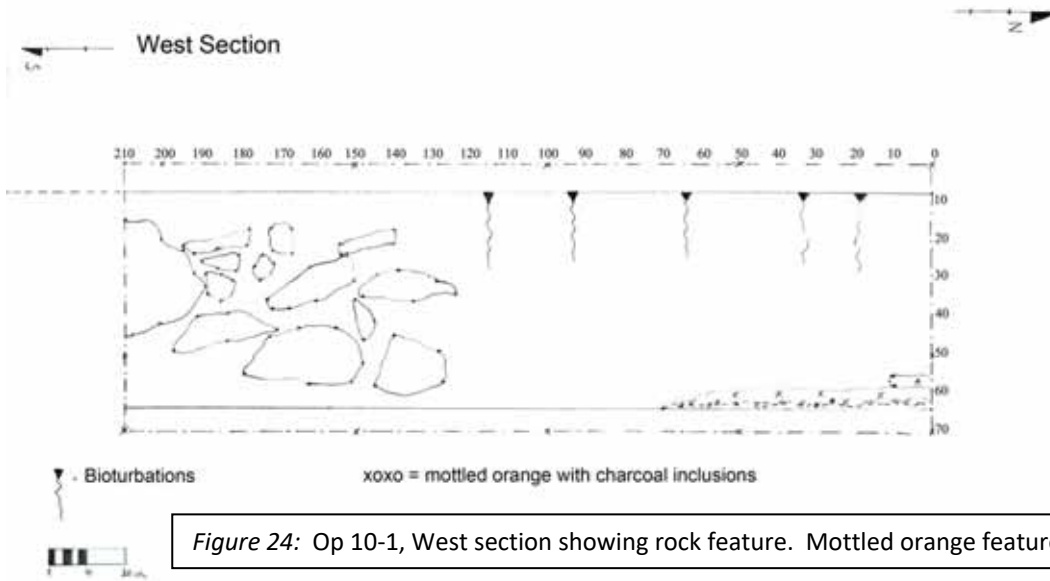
West Section

S

N

210 200 190 180 170 160 150 140 130 120 110 100 90 80 70 60 50 40 30 20 10 0

10
20
30
40
50
60
70

- Bioturbations

xoxo = mottled orange with charcoal inclusions

0 10 20 cm

*Figure 24:* Op 10-1, West section showing rock feature. Mottled orange featur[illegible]